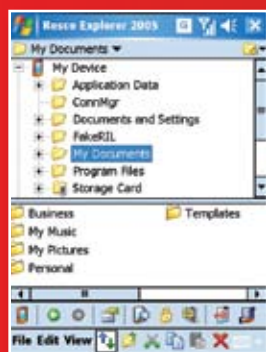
Resco Explorer 2005

My Documents ▾

My Device
Application Data
ConnMgr
Documents and Settings
FakeRIL
My Documents
Program Files
Storage Card

Business
Templates
My Music
My Pictures
Personal

File Edit View